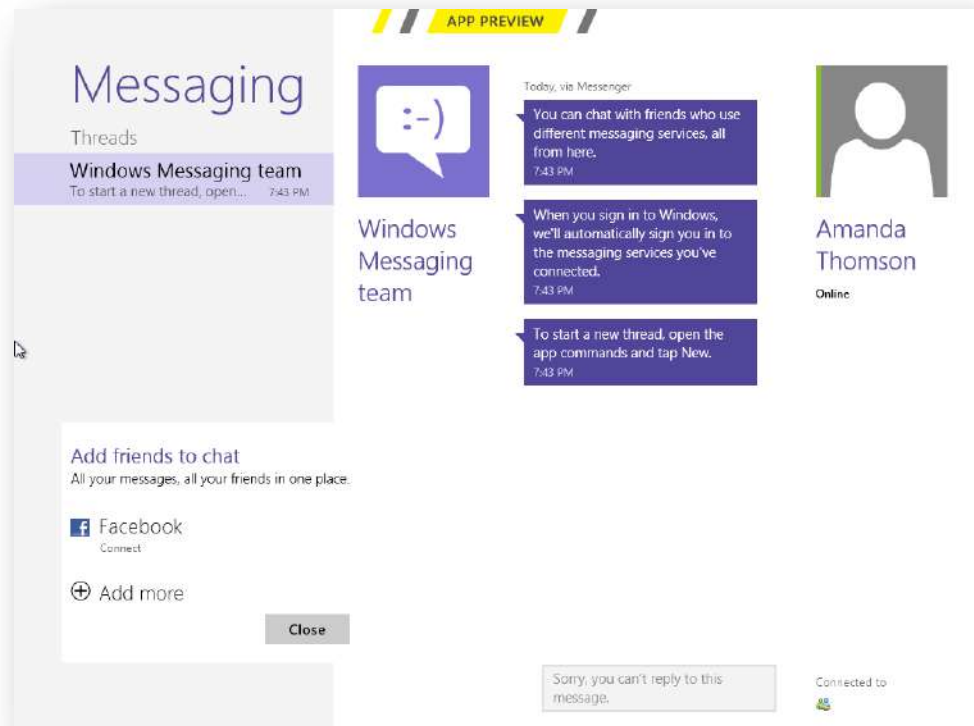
APP PREVIEW

Messaging

Threads

Windows Messaging team
To start a new thread, open... 7:43 PM

:-)

Windows Messaging team

Today, via Messenger

You can chat with friends who use different messaging services, all from here.
7:43 PM

When you sign in to Windows, we'll automatically sign you in to the messaging services you've connected.
7:43 PM

To start a new thread, open the app commands and tap New.
7:43 PM

Amanda Thomson
Online

Add friends to chat
All your messages, all your friends in one place.

Facebook
Connect

Add more

Close

Sorry, you can't reply to this message.

Connected to